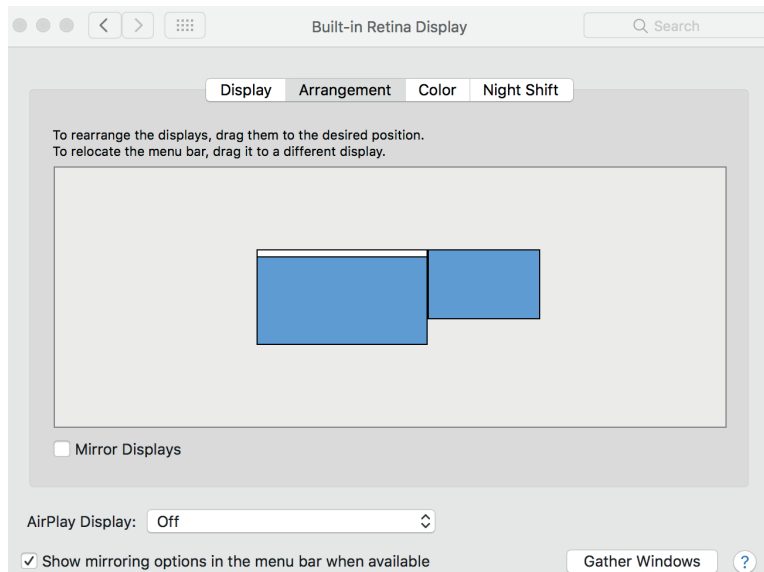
Built-in Retina Display

Search

Display | Arrangement | Color | Night Shift

To rearrange the displays, drag them to the desired position.
To relocate the menu bar, drag it to a different display.

Mirror Displays

AirPlay Display: Off

Show mirroring options in the menu bar when available

Gather Windows

?